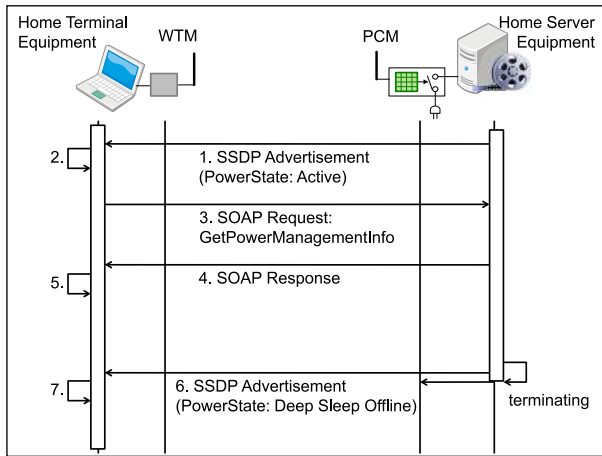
Home Terminal Equipment

WTM

PCM

Home Server Equipment

2.

1. SSDP Advertisement (PowerState: Active)

3. SOAP Request: GetPowerManagementInfo

5.

4. SOAP Response

7.

6. SSDP Advertisement (PowerState: Deep Sleep Offline)

terminating